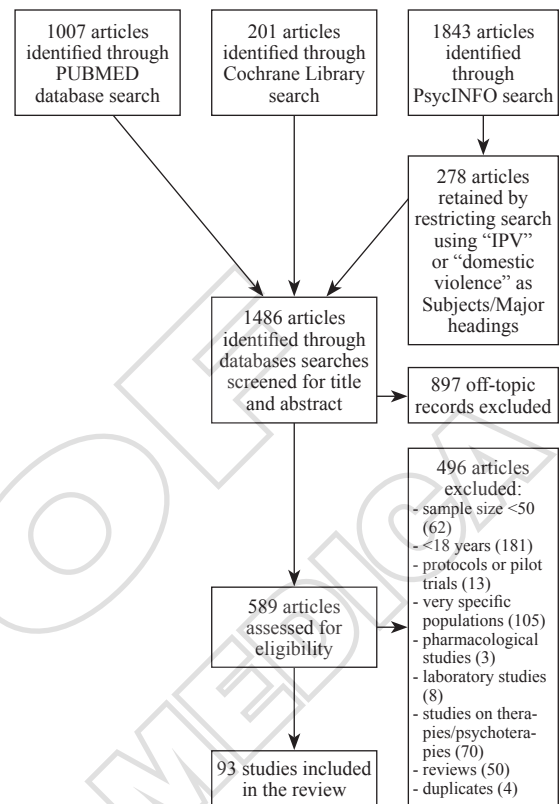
1007 articles identified through PUBMED database search

201 articles identified through Cochrane Library search

1843 articles identified through PsycINFO search

278 articles retained by restricting search using "IPV" or "domestic violence" as Subjects/Major headings

1486 articles identified through databases searches screened for title and abstract

897 off-topic records excluded

496 articles excluded:
- sample size <50 (62)
- <18 years (181)
- protocols or pilot trials (13)
- very specific populations (105)
- pharmacological studies (3)
- laboratory studies (8)
- studies on therapies/psychoterapies (70)
- reviews (50)
- duplicates (4)

589 articles assessed for eligibility

93 studies included in the review